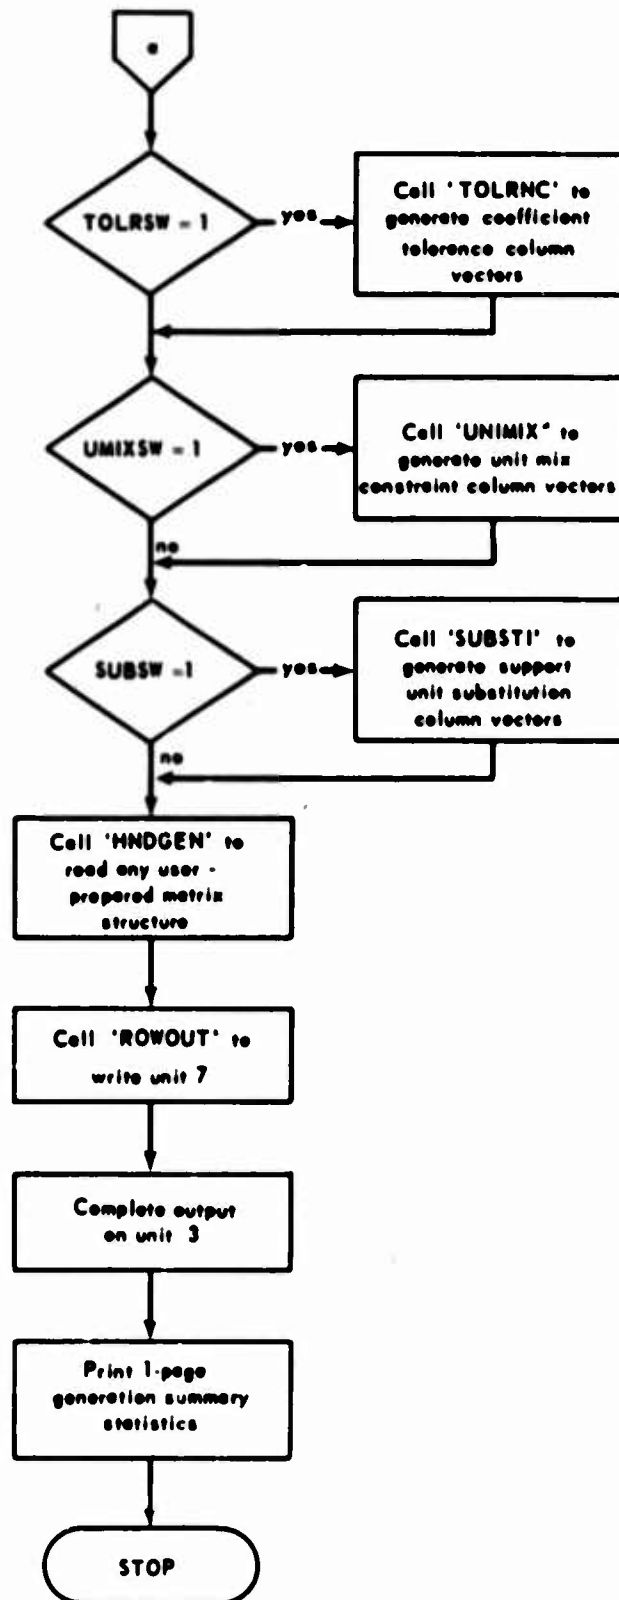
•

TOLRSW = 1

yes

Call 'TOLRNC' to generate coefficient tolerance column vectors

UMIXSW = 1

yes

Call 'UNIMIX' to generate unit mix constraint column vectors

no

SUBSW =1

yes

Call 'SUBSTI' to generate support unit substitution column vectors

no

Call 'HNDGEN' to read any user - prepared matrix structure

Call 'ROWOUT' to write unit 7

Complete output on unit 3

Print 1-page generation summary statistics

STOP